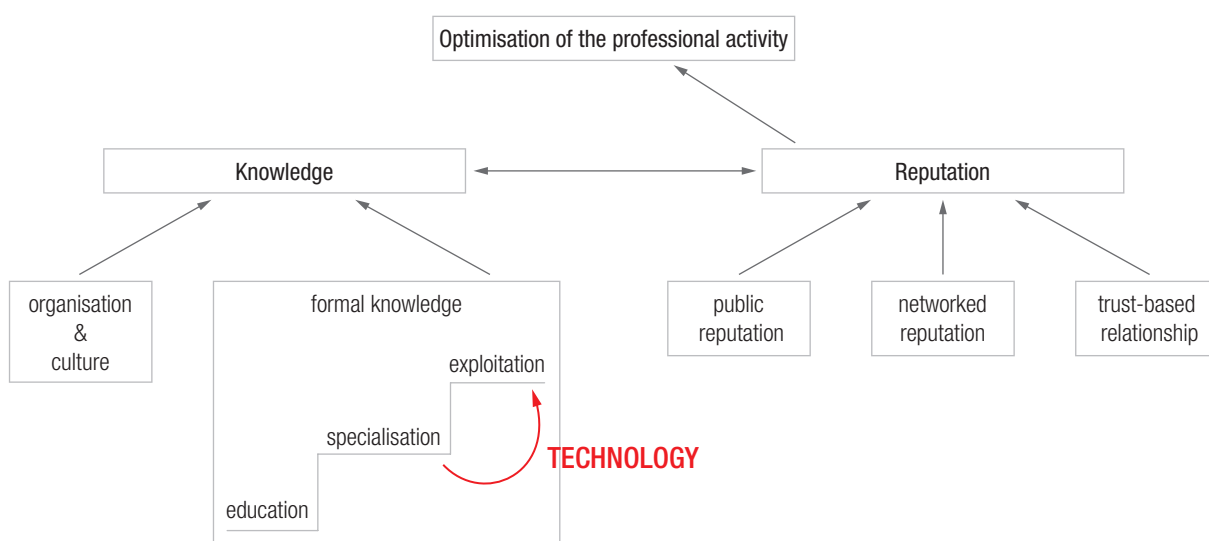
Optimisation of the professional activity

Knowledge

Reputation

organisation
&
culture

formal knowledge

exploitation

specialisation

education

TECHNOLOGY

public reputation

networked reputation

trust-based relationship